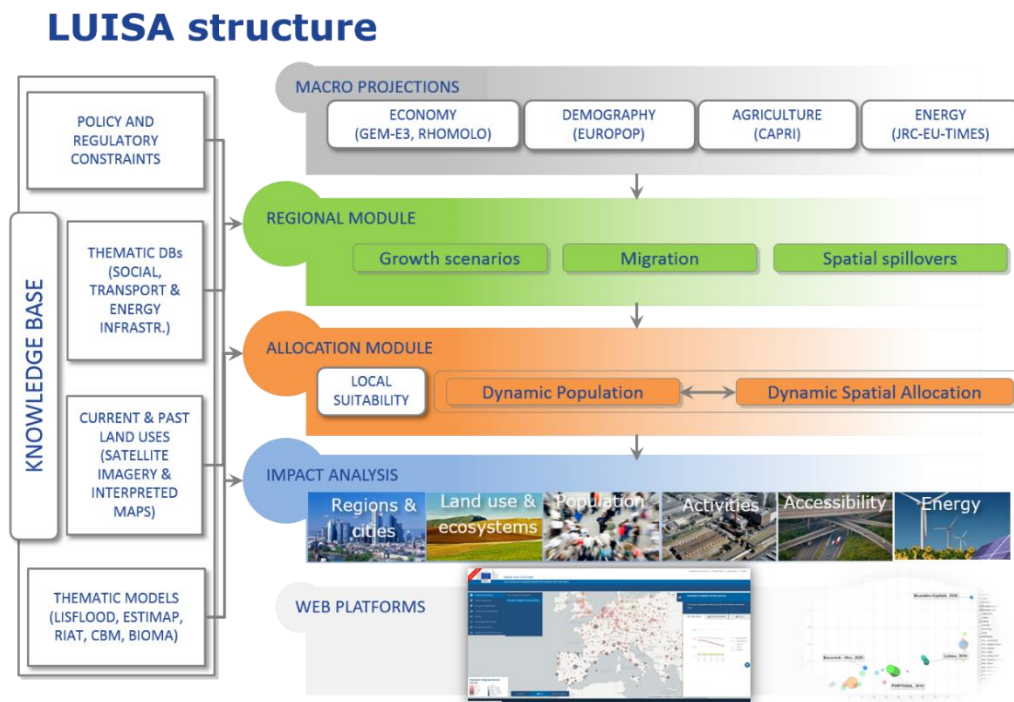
LUISA structure

KNOWLEDGE BASE

POLICY AND REGULATORY CONSTRAINTS

THEMATIC DBs (SOCIAL, TRANSPORT & ENERGY INFRASTR.)

CURRENT & PAST LAND USES (SATELLITE IMAGERY & INTERPRETED MAPS)

THEMATIC MODELS (LISFLOOD, ESTIMAP, RIAT, CBM, BIOMA)

MACRO PROJECTIONS

ECONOMY (GEM-E3, RHOMOLO)

DEMOGRAPHY (EUROPOP)

AGRICULTURE (CAPRI)

ENERGY (JRC-EU-TIMES)

REGIONAL MODULE

Growth scenarios

Migration

Spatial spillovers

ALLOCATION MODULE

LOCAL SUITABILITY

Dynamic Population

Dynamic Spatial Allocation

IMPACT ANALYSIS

Regions & cities

Land use & ecosystems

Population

Activities

Accessibility

Energy

WEB PLATFORMS